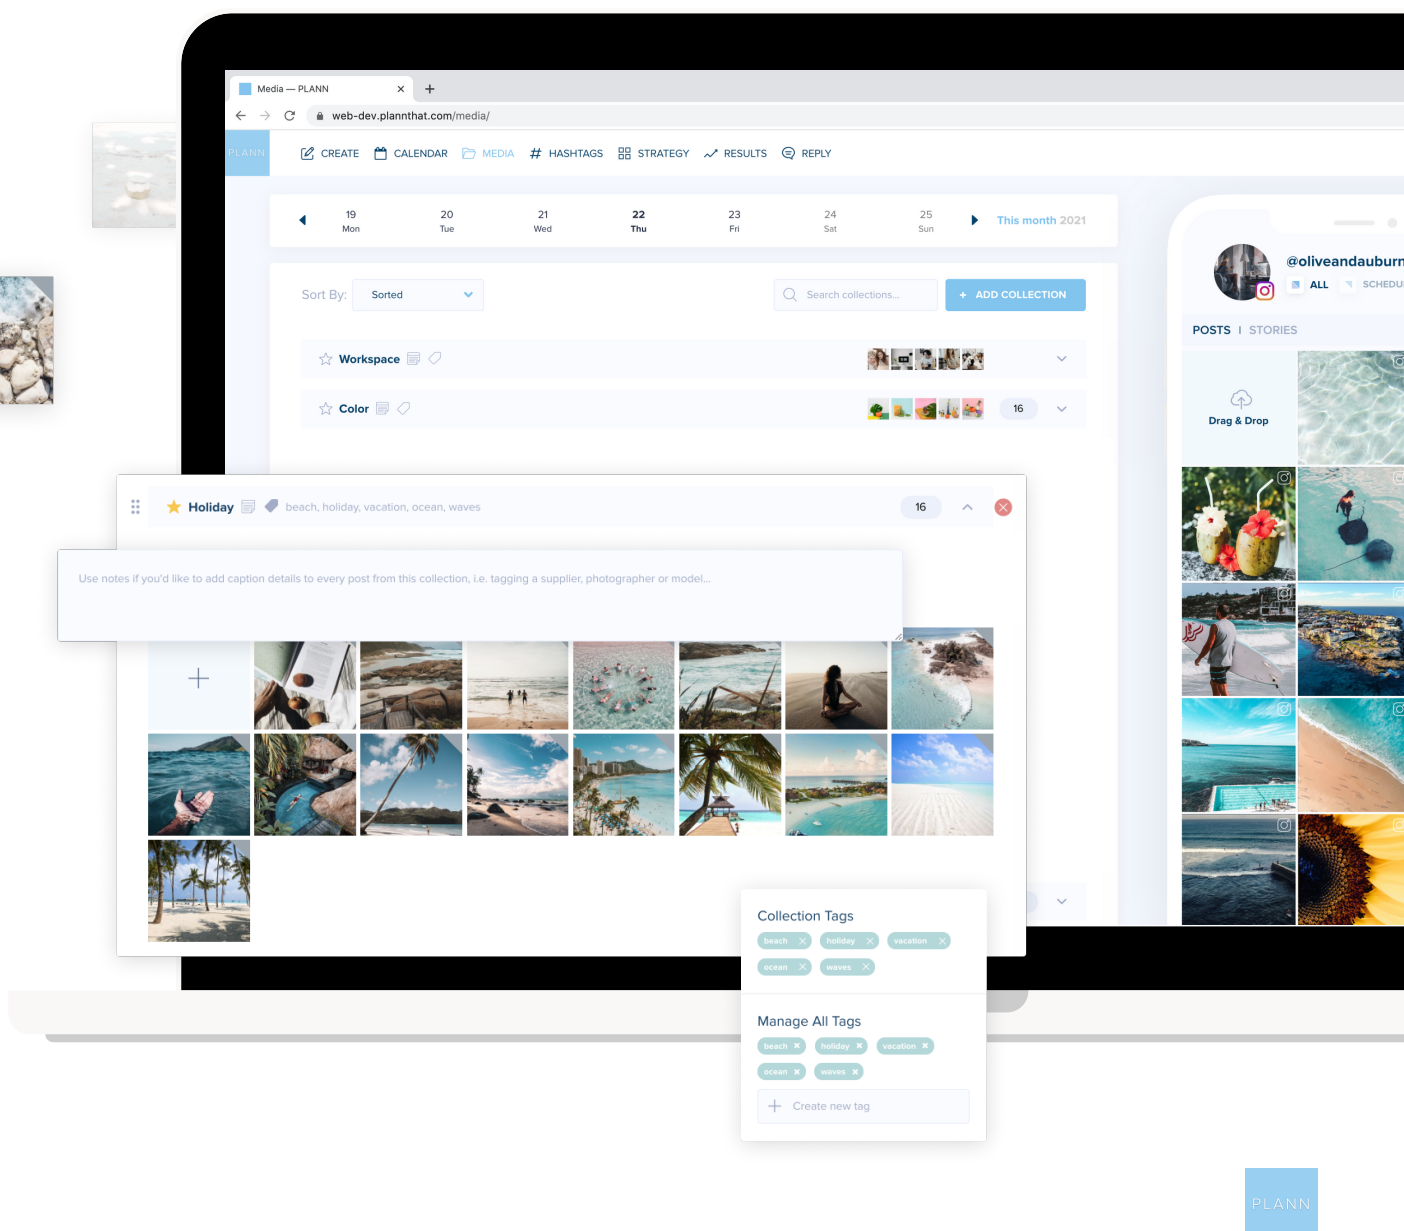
Media — PLANN

web-dev.plannthat.com/media/

PLANN

CREATE CALENDAR MEDIA HASHTAGS STRATEGY RESULTS REPLY

19 Mon
20 Tue
21 Wed
22 Thu
23 Fri
24 Sat
25 Sun

This month 2021

Sort By: Sorted

Search collections...

+ ADD COLLECTION

Workspace

Color

16

Holiday

beach, holiday, vacation, ocean, waves

16

Use notes if you'd like to add caption details to every post from this collection, i.e. tagging a supplier, photographer or model...

@oliveandauburn

ALL SCHEDU

POSTS | STORIES

Drag & Drop

Collection Tags

beach holiday vacation ocean waves

Manage All Tags

beach holiday vacation ocean waves

Create new tag

PLANN